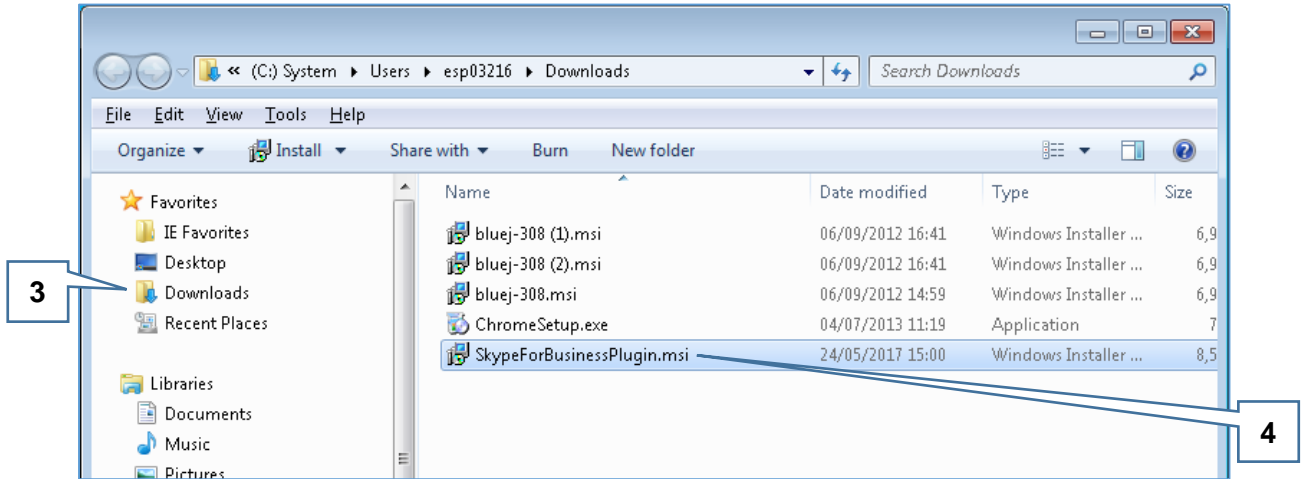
« (C:) System ▸ Users ▸ esp03216 ▸ Downloads

Search Downloads

File Edit View Tools Help

Organize ▾ Install ▾ Share with ▾ Burn New folder

Favorites
IE Favorites
Desktop
Downloads
Recent Places

Libraries
Documents
Music
Pictures

| Name | Date modified | Type | Size |
|---|---|---|---|
| bluej-308 (1).msi | 06/09/2012 16:41 | Windows Installer ... | 6,9 |
| bluej-308 (2).msi | 06/09/2012 16:41 | Windows Installer ... | 6,9 |
| bluej-308.msi | 06/09/2012 14:59 | Windows Installer ... | 6,9 |
| ChromeSetup.exe | 04/07/2013 11:19 | Application | 7 |
| SkypeForBusinessPlugin.msi | 24/05/2017 15:00 | Windows Installer ... | 8,5 |

3

4